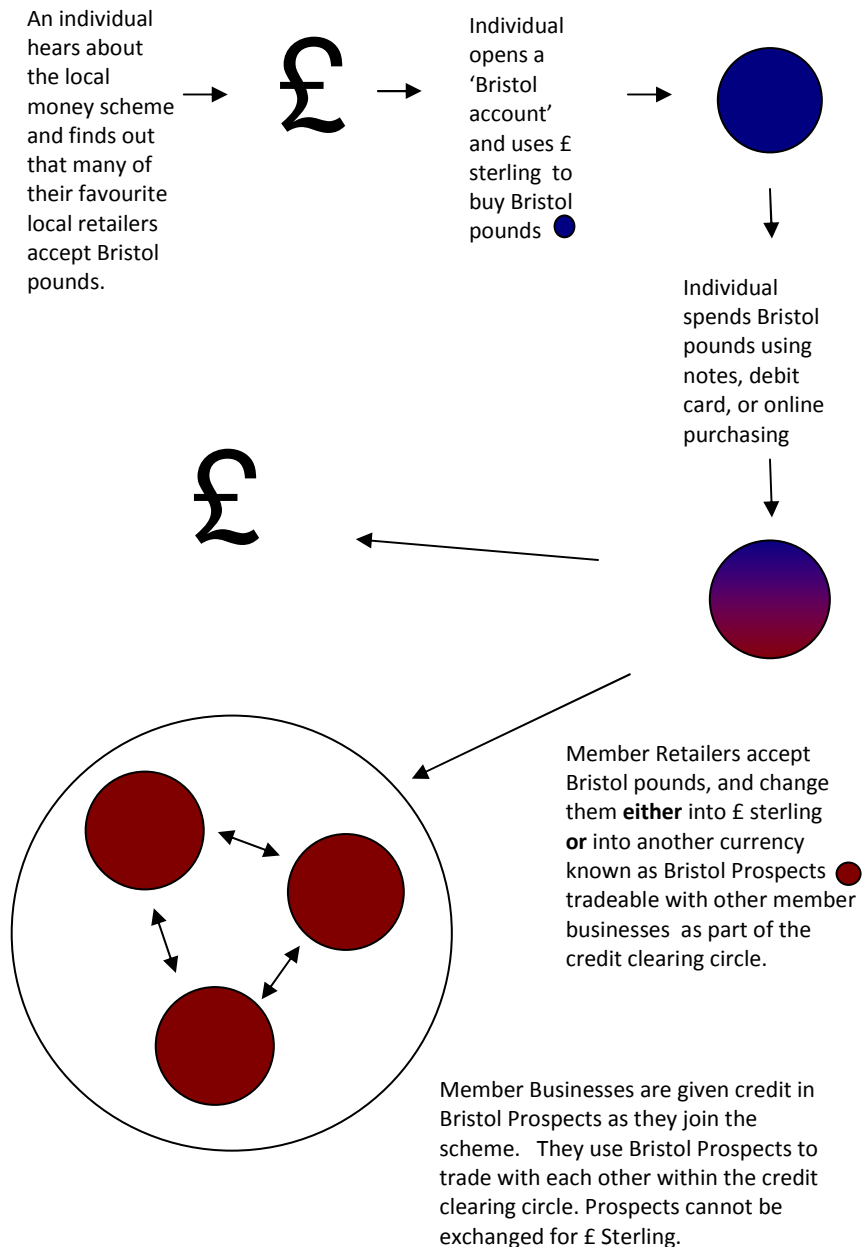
An individual hears about the local money scheme and finds out that many of their favourite local retailers accept Bristol pounds.

£

Individual opens a 'Bristol account' and uses £ sterling to buy Bristol pounds

Individual spends Bristol pounds using notes, debit card, or online purchasing

£

Member Retailers accept Bristol pounds, and change them **either** into £ sterling **or** into another currency known as Bristol Prospects tradeable with other member businesses as part of the credit clearing circle.

Member Businesses are given credit in Bristol Prospects as they join the scheme. They use Bristol Prospects to trade with each other within the credit clearing circle. Prospects cannot be exchanged for £ Sterling.